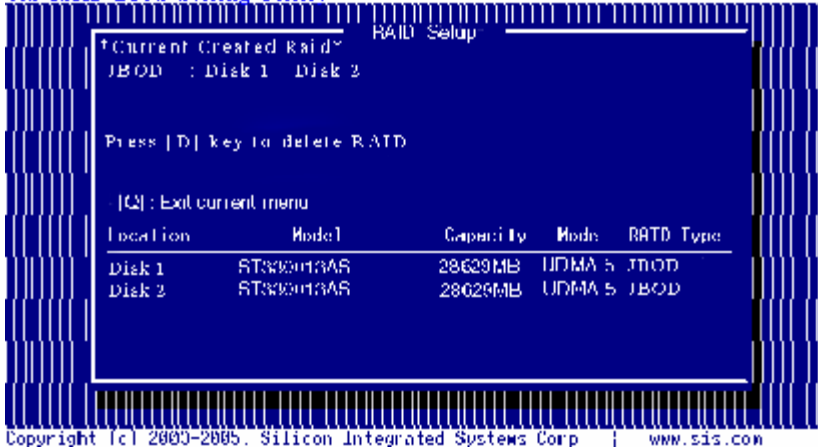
RAID Setup

*Current Created Raid*
JBOD : Disk 1 Disk 2

Press [D] key to delete RAID

[Q] : Exit current menu

| Location | Model | Capacity | Mode | RAID Type |
|---|---|---|---|---|
| Disk 1 | ST330013AS | 28629MB | UDMA 5 | JBOD |
| Disk 2 | ST330013AS | 28629MB | UDMA 5 | JBOD |

Copyright (c) 2003-2005, Silicon Integrated Systems Corp | www.sis.com